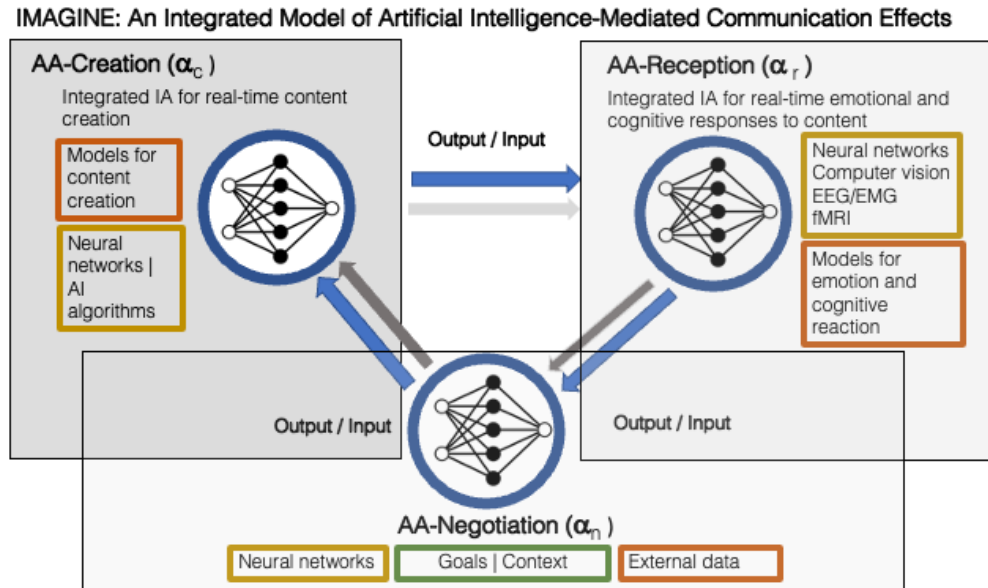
IMAGINE: An Integrated Model of Artificial Intelligence-Mediated Communication Effects

AA-Creation ($\alpha_c$)

Integrated IA for real-time content creation

Models for content creation

Neural networks | AI algorithms

Output / Input

AA-Reception ($\alpha_r$)

Integrated IA for real-time emotional and cognitive responses to content

Neural networks Computer vision EEG/EMG fMRI

Models for emotion and cognitive reaction

Output / Input

Output / Input

AA-Negotiation ($\alpha_n$)

Neural networks

Goals | Context

External data